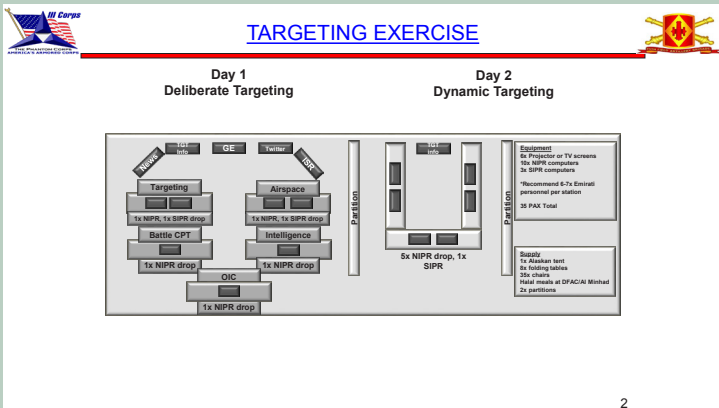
III Corps

THE PHANTOM CORPS
AMERICA'S ARMORED CORPS

TARGETING EXERCISE

Day 1
Deliberate Targeting

Day 2
Dynamic Targeting

News

TGT Info

GE

Twitter

ISR

Targeting

Airspace

1x NIPR, 1x SIPR drop

1x NIPR, 1x SIPR drop

Battle CPT

Intelligence

1x NIPR drop

1x NIPR drop

OIC

1x NIPR drop

Partition

TGT Info

5x NIPR drop, 1x SIPR

Partition

Equipment
6x Projector or TV screens
10x NIPR computers
3x SIPR computers

*Recommend 6-7x Emirati personnel per station

35 PAX Total

Supply
1x Alaskan tent
8x folding tables
35x chairs
Halal meals at DFAC/Al Minhad
2x partitions

2